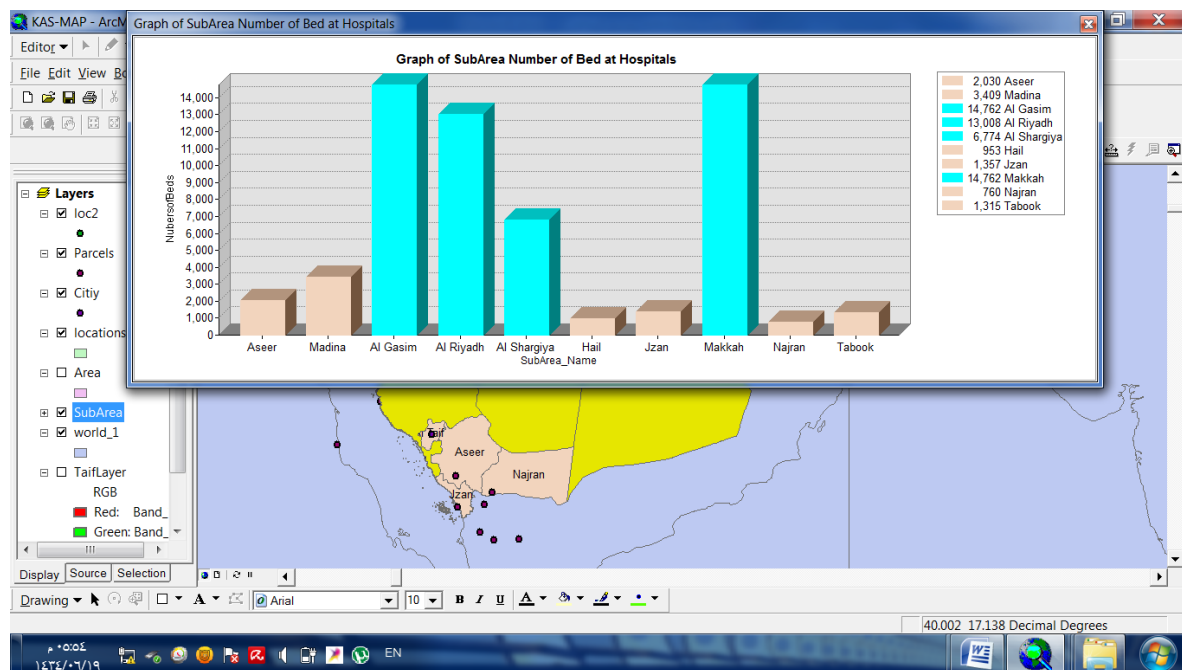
KAS-MAP - ArcM

Graph of SubArea Number of Bed at Hospitals

Editor

File Edit View Bo

Graph of SubArea Number of Bed at Hospitals

14,000
13,000
12,000
11,000
10,000
9,000
8,000
7,000
6,000
5,000
4,000
3,000
2,000
1,000
0

NubersofBeds

Aseer
Madina
Al Gasim
Al Riyadh
Al Shargiya
Hail
Jzan
Makkah
Najran
Tabook

SubArea_Name

2,030 Aseer
3,409 Madina
14,762 Al Gasim
13,008 Al Riyadh
6,774 Al Shargiya
953 Hail
1,357 Jzan
14,762 Makkah
760 Najran
1,315 Tabook

Layers
loc2
Parcels
Citiy
locations
Area
SubArea
world_1
TaifLayer
RGB
Red: Band_
Green: Band_

Taif
Aseer
Najran
Jzan

Display Source Selection

Drawing

Arial

10

B I U A

40.002 17.138 Decimal Degrees

EN

٠٥:٥٤ م
١٤٣٤/٠٦/١٩